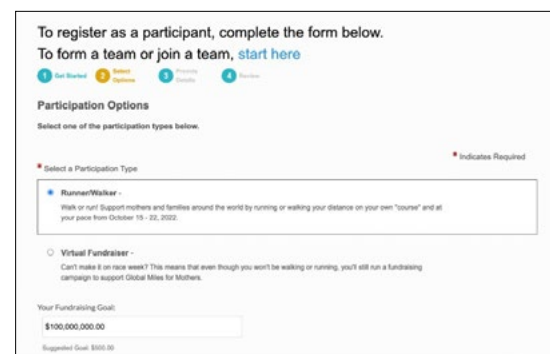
To register as a participant, complete the form below.
To form a team or join a team, start here

1 Get Started 2 Select Options 3 Provide Details 4 Review

Participation Options

Select one of the participation types below.

* Indicates Required

* Select a Participation Type

Runner/Walker -
Walk or run! Support mothers and families around the world by running or walking your distance on your own "course" and at your pace from October 15 - 22, 2022.

Virtual Fundraiser -
Can't make it on race week? This means that even though you won't be walking or running, you'll still run a fundraising campaign to support Global Miles for Mothers.

Your Fundraising Goal:
$100,000,000.00
Suggested Goal: $500.00